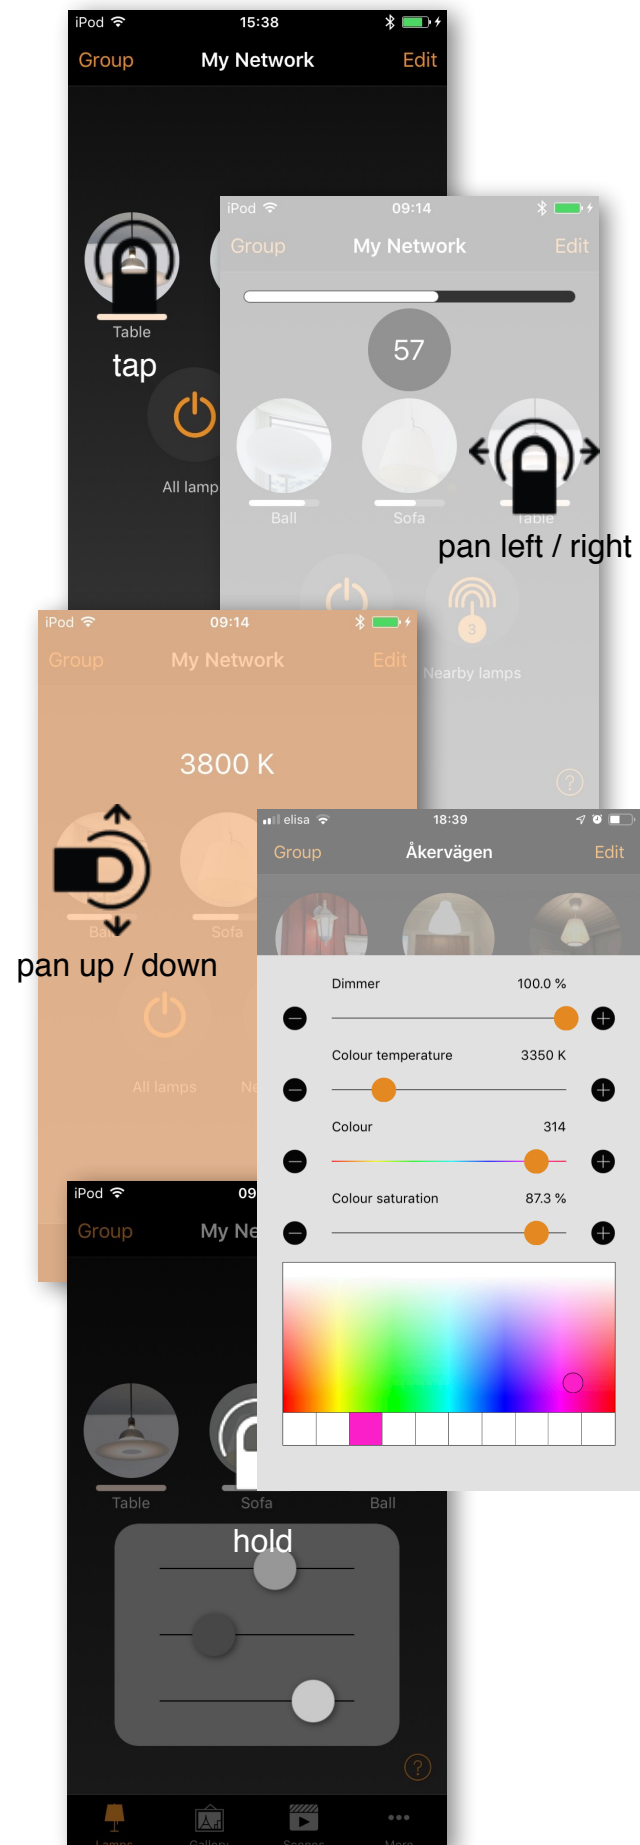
iPod 15:38
Group My Network Edit

Table
tap
All lamp

iPod 09:14
Group My Network Edit
57
Ball Sofa Table
pan left / right
3
Nearby lamps
?

iPod 09:14
Group My Network Edit
3800 K
Ball Sofa
pan up / down
All lamps Ne

elisa 18:39
Group Åkervägen Edit
Dimmer 100.0 %
Colour temperature 3350 K
Colour 314
Colour saturation 87.3 %

iPod 09
Group My Ne
Table Sofa Ball
hold
?
Lamps Gallery Scenes More